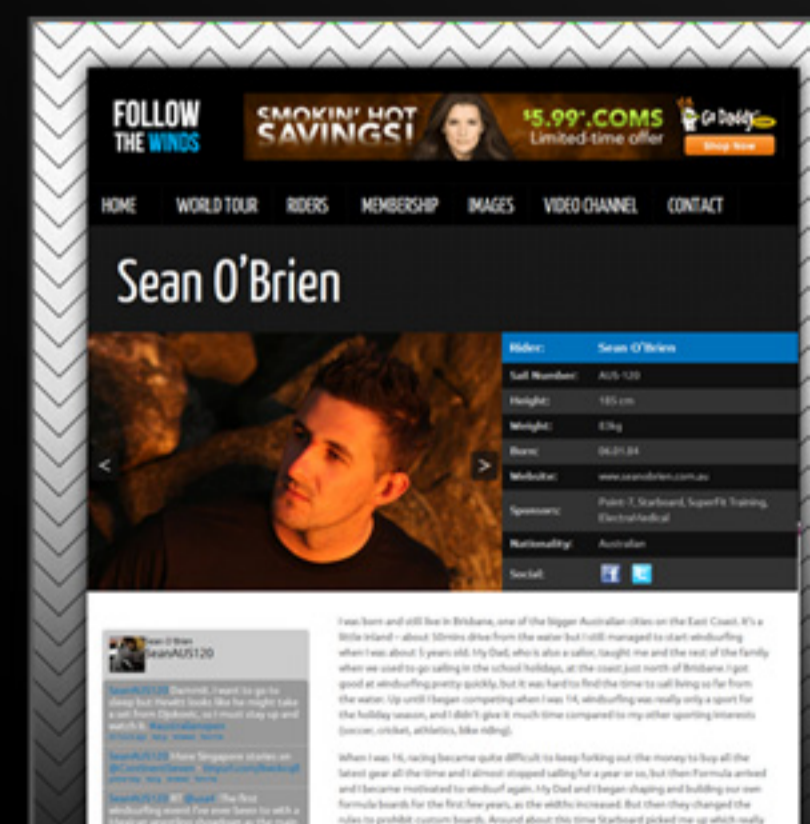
FOLLOW THE WINDS

SMOKIN' HOT SAVINGS! $5.99*.COMS Limited-time offer Go Daddy Shop Now

HOME WORLD TOUR RIDERS MEMBERSHIP IMAGES VIDEO CHANNEL CONTACT

Sean O'Brien

<

>

| | |
|---|---|
| Rider: | Sean O'Brien |
| Sail Number: | AUS-120 |
| Height: | 185 cm |
| Weight: | 83kg |
| Born: | 06.01.84 |
| Website: | www.seanobrien.com.au |
| Sponsors: | Point-7, Starboard, SuperFit Training, ElectroMedical |
| Nationality: | Australian |
| Social: | |

Sean O'Brien
SeanAUS120

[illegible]

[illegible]

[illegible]

I was born and still live in Brisbane, one of the bigger Australian cities on the East Coast. It's a little inland – about 50mins drive from the water but I still managed to start windsurfing when I was about 5 years old. My Dad, who is also a sailor, taught me and the rest of the family when we used to go sailing in the school holidays, at the coast just north of Brisbane. I got good at windsurfing pretty quickly, but it was hard to find the time to sail living so far from the water. Up until I began competing when I was 14, windsurfing was really only a sport for the holiday season, and I didn't give it much time compared to my other sporting interests (soccer, cricket, athletics, bike riding).

When I was 16, racing became quite difficult to keep forking out the money to buy all the latest gear all the time and I almost stopped sailing for a year or so, but then Formula arrived and I became motivated to windsurf again. My Dad and I began shaping and building our own formula boards for the first few years, as the widths increased. But then they changed the rules to prohibit custom boards. Around about this time Starboard picked me up which really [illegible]